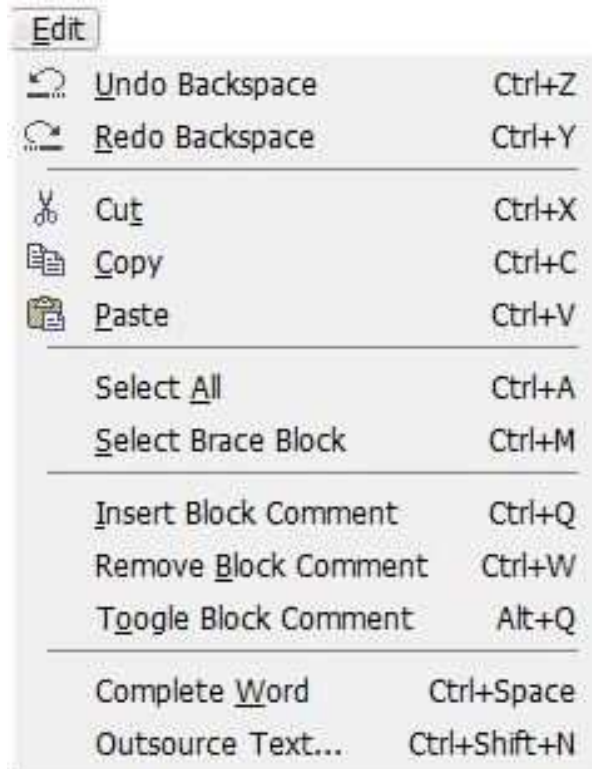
Edit

Undo Backspace Ctrl+Z
Redo Backspace Ctrl+Y

Cut Ctrl+X
Copy Ctrl+C
Paste Ctrl+V

Select All Ctrl+A
Select Brace Block Ctrl+M

Insert Block Comment Ctrl+Q
Remove Block Comment Ctrl+W
Toogle Block Comment Alt+Q

Complete Word Ctrl+Space
Outsource Text... Ctrl+Shift+N